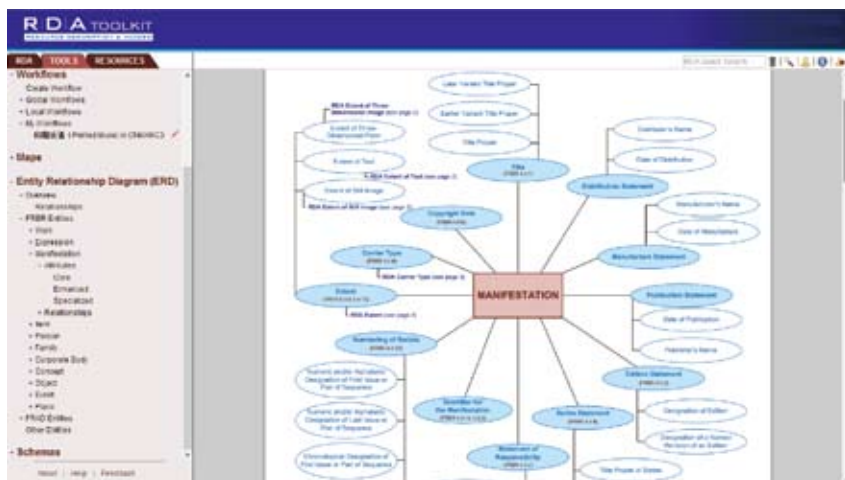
RDA TOOLKIT
RESOURCE DESCRIPTION & ACCESS

RDA | TOOLS | RESOURCES

- Workflows
Create Workflow
+ Global Workflows
+ Local Workflows
- My Workflows
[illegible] (Periodicals in CNMARC)

+ Maps

- Entity Relationship Diagram (ERD)
- Overview
Relationships
- FRBR Entities
+ Work
+ Expression
- Manifestation
- Attributes
Core
Enhanced
Specialized
+ Relationships
+ Item
+ Person
+ Family
+ Corporate Body
+ Concept
+ Object
+ Event
+ Place
+ FRAD Entities
Other Entities

+ Schemas

About | Help | Feedback

Later Variant Title Proper
Earlier Variant Title Proper
Title Proper
Title
Distributor's Name
Date of Distribution
Distribution Statement
Manufacturer's Name
Date of Manufacture
Manufacture Statement
RDA Extent of Three-Dimensional Image (see page 3)
Extent of Three-Dimensional Form
Extent of Text
RDA Extent of Text (see page 3)
Extent of Still Image
RDA Extent of Still Image (see page 3)
Copyright Date
Carrier Type
RDA Carrier Type (see page 3)
Extent
RDA Extent (see page 3)
MANIFESTATION
Publication Statement
Date of Publication
Publisher's Name
Numbering of Serials
Numeric and/or Alphabetic Designation of First Issue or Part of Sequence
Numeric and/or Alphabetic Designation of Last Issue or Part of Sequence
Chronological Designation of First Issue or Part of Sequence
Identifier for the Manifestation
Edition Statement
Designation of Edition
Designation of a Named Revision of an Edition
Series Statement
Statement of Responsibility
Title Proper of Series